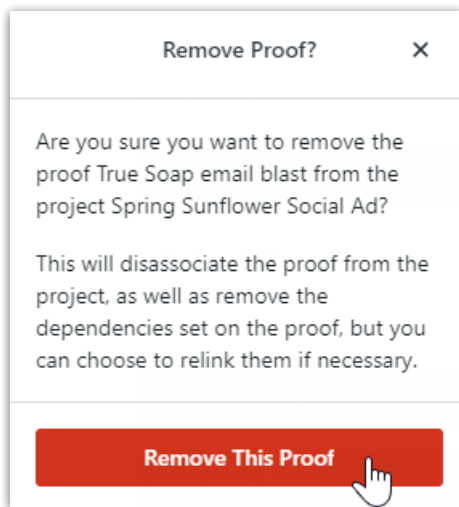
Remove Proof?

×

Are you sure you want to remove the proof True Soap email blast from the project Spring Sunflower Social Ad?

This will disassociate the proof from the project, as well as remove the dependencies set on the proof, but you can choose to relink them if necessary.

Remove This Proof